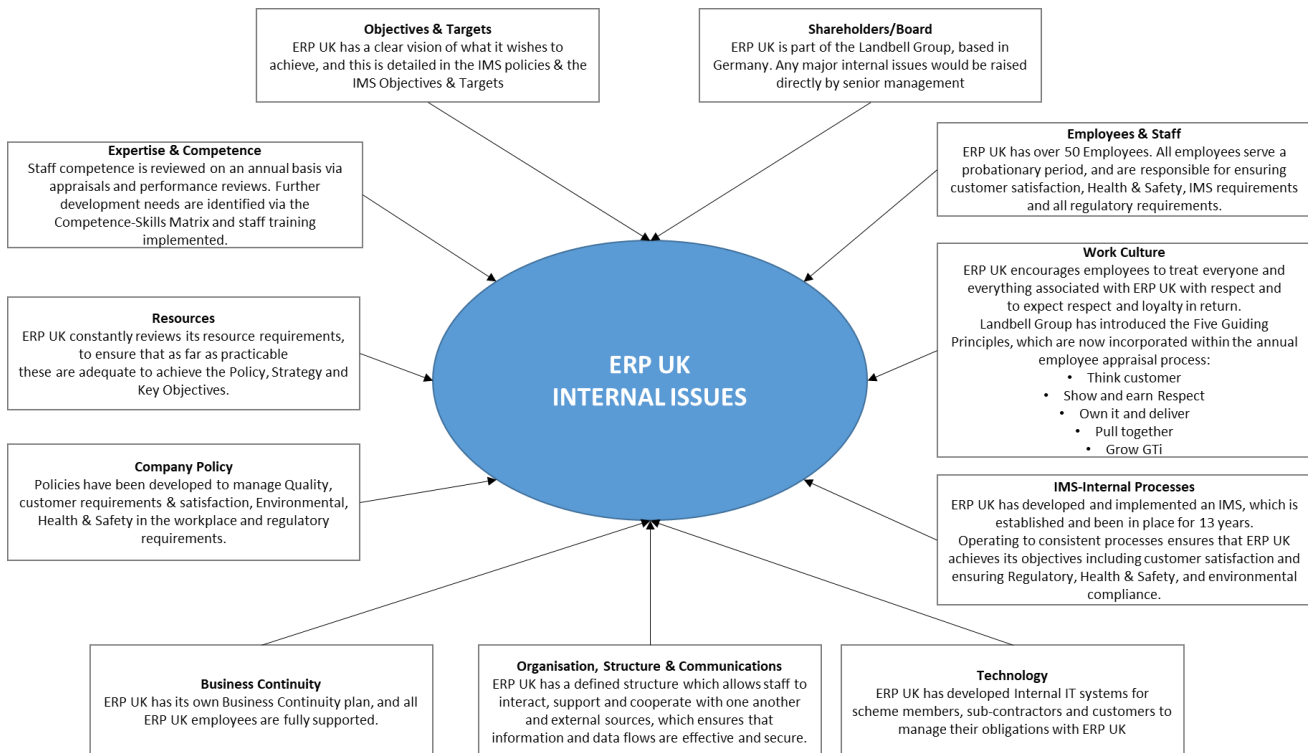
**Objectives & Targets**
ERP UK has a clear vision of what it wishes to achieve, and this is detailed in the IMS policies & the IMS Objectives & Targets

**Shareholders/Board**
ERP UK is part of the Landbell Group, based in Germany. Any major internal issues would be raised directly by senior management

**Expertise & Competence**
Staff competence is reviewed on an annual basis via appraisals and performance reviews. Further development needs are identified via the Competence-Skills Matrix and staff training implemented.

**Employees & Staff**
ERP UK has over 50 Employees. All employees serve a probationary period, and are responsible for ensuring customer satisfaction, Health & Safety, IMS requirements and all regulatory requirements.

**Resources**
ERP UK constantly reviews its resource requirements, to ensure that as far as practicable these are adequate to achieve the Policy, Strategy and Key Objectives.

ERP UK
INTERNAL ISSUES

**Work Culture**
ERP UK encourages employees to treat everyone and everything associated with ERP UK with respect and to expect respect and loyalty in return.
Landbell Group has introduced the Five Guiding Principles, which are now incorporated within the annual employee appraisal process:
- Think customer
- Show and earn Respect
- Own it and deliver
- Pull together
- Grow GTi

**Company Policy**
Policies have been developed to manage Quality, customer requirements & satisfaction, Environmental, Health & Safety in the workplace and regulatory requirements.

**IMS-Internal Processes**
ERP UK has developed and implemented an IMS, which is established and been in place for 13 years.
Operating to consistent processes ensures that ERP UK achieves its objectives including customer satisfaction and ensuring Regulatory, Health & Safety, and environmental compliance.

**Business Continuity**
ERP UK has its own Business Continuity plan, and all ERP UK employees are fully supported.

**Organisation, Structure & Communications**
ERP UK has a defined structure which allows staff to interact, support and cooperate with one another and external sources, which ensures that information and data flows are effective and secure.

**Technology**
ERP UK has developed Internal IT systems for scheme members, sub-contractors and customers to manage their obligations with ERP UK